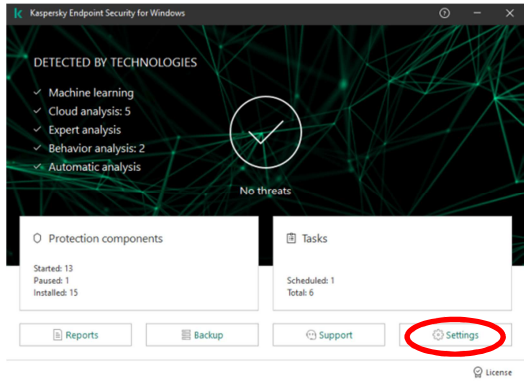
Kaspersky Endpoint Security for Windows

DETECTED BY TECHNOLOGIES

Machine learning
Cloud analysis: 5
Expert analysis
Behavior analysis: 2
Automatic analysis

No threats

Protection components

Started: 13
Paused: 1
Installed: 15

Tasks

Scheduled: 1
Total: 6

Reports

Backup

Support

Settings

License